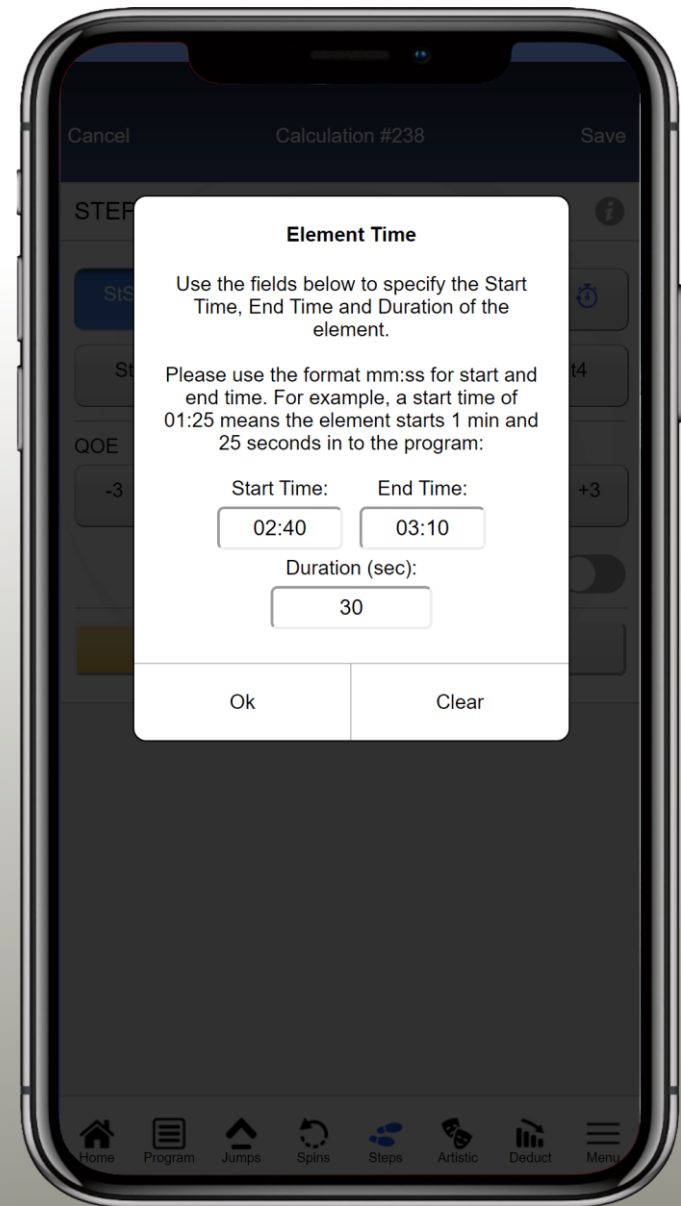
Cancel Calculation #238 Save

STEF

StS

St t4

QOE

-3 +3

Element Time

Use the fields below to specify the Start Time, End Time and Duration of the element.

Please use the format mm:ss for start and end time. For example, a start time of 01:25 means the element starts 1 min and 25 seconds in to the program:

Start Time: End Time:

02:40 03:10

Duration (sec):

30

Ok Clear

Home Program Jumps Spins Steps Artistic Deduct Menu